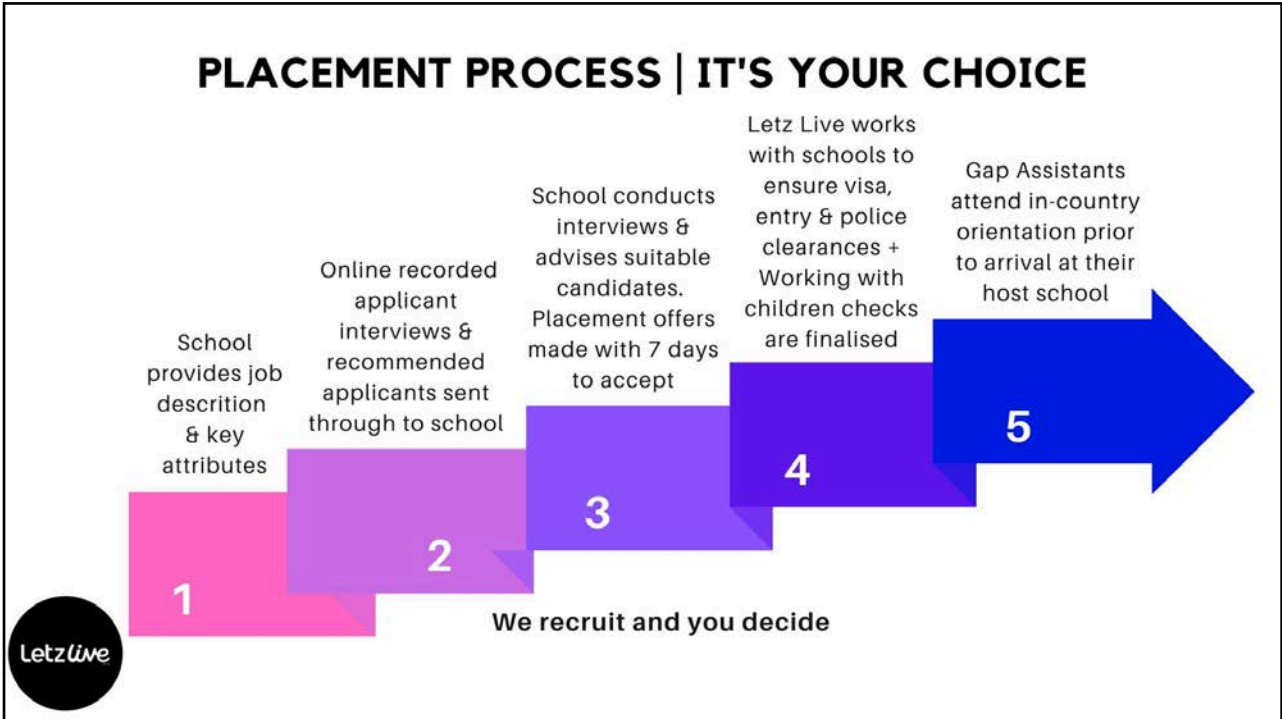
PLACEMENT PROCESS | IT'S YOUR CHOICE

School provides job descrition & key attributes

1

Online recorded applicant interviews & recommended applicants sent through to school

2

School conducts interviews & advises suitable candidates. Placement offers made with 7 days to accept

3

Letz Live works with schools to ensure visa, entry & police clearances + Working with children checks are finalised

4

Gap Assistants attend in-country orientation prior to arrival at their host school

5

We recruit and you decide

Letz live